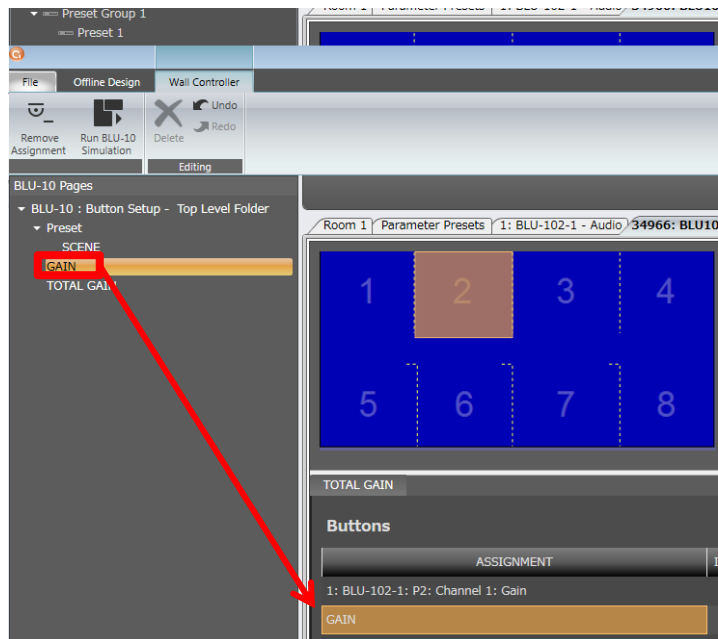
Preset Group 1
Preset 1
Room 1 | Parameter Presets | 1: BLU-102-1 - Audio | 34966: BLU10

File | Offline Design | Wall Controller

Remove Assignment | Run BLU-10 Simulation | Delete | Undo | Redo
Editing

BLU-10 Pages
BLU-10 : Button Setup - Top Level Folder
Preset
SCENE
GAIN
TOTAL GAIN

Room 1 | Parameter Presets | 1: BLU-102-1 - Audio | 34966: BLU10

| 1 | 2 | 3 | 4 |
|---|---|---|---|
| 5 | 6 | 7 | 8 |

TOTAL GAIN

Buttons

ASSIGNMENT
1: BLU-102-1: P2: Channel 1: Gain
GAIN